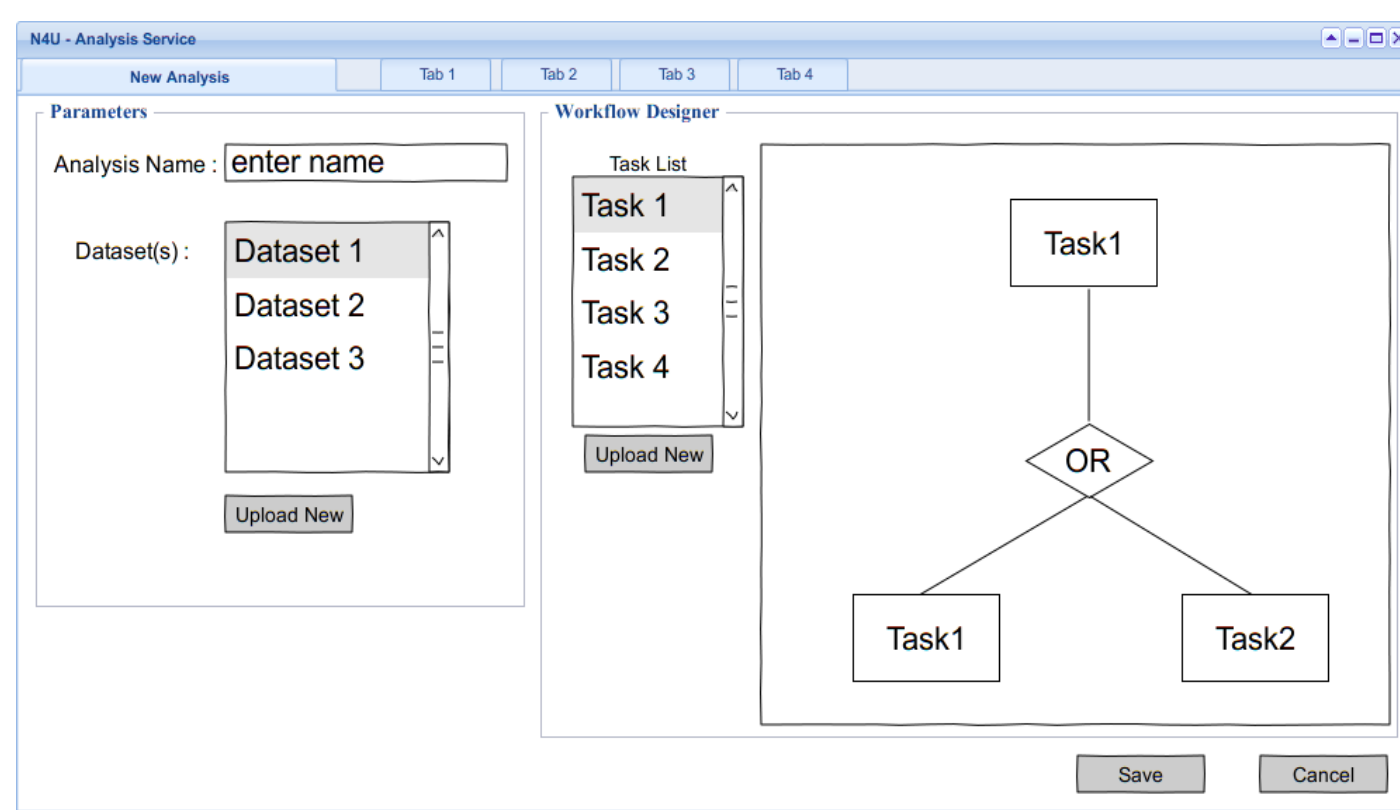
N4U - Analysis Service

New Analysis | Tab 1 | Tab 2 | Tab 3 | Tab 4

Parameters

Analysis Name : enter name

Dataset(s) :

Dataset 1
Dataset 2
Dataset 3

Upload New

Workflow Designer

Task List

Task 1
Task 2
Task 3
Task 4

Upload New

Task1

OR

Task1

Task2

Save

Cancel